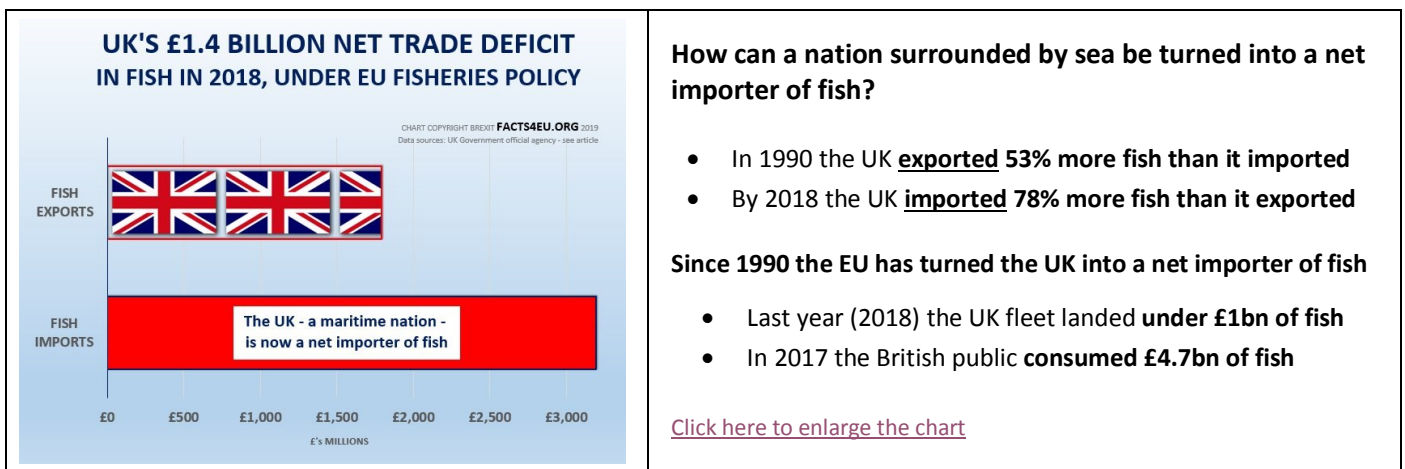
UK'S £1.4 BILLION NET TRADE DEFICIT
IN FISH IN 2018, UNDER EU FISHERIES POLICY

CHART COPYRIGHT BREXIT FACTS4EU.ORG 2019
Data sources: UK Government official agency - see article

FISH EXPORTS

FISH IMPORTS

The UK - a maritime nation - is now a net importer of fish

£0 £500 £1,000 £1,500 £2,000 £2,500 £3,000

£'s MILLIONS

How can a nation surrounded by sea be turned into a net importer of fish?

- In 1990 the UK **exported** 53% more fish than it imported
- By 2018 the UK **imported** 78% more fish than it exported

Since 1990 the EU has turned the UK into a net importer of fish

- Last year (2018) the UK fleet landed **under £1bn of fish**
- In 2017 the British public **consumed £4.7bn of fish**

Click here to enlarge the chart